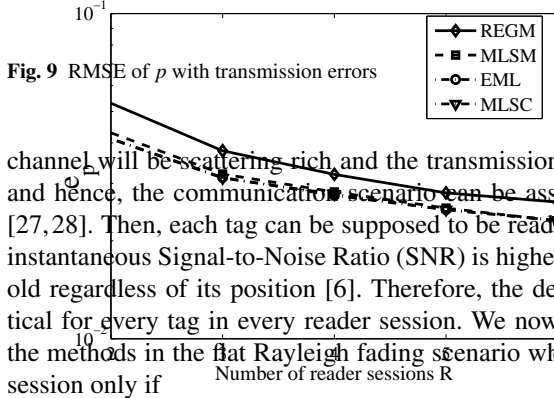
$10^{-1}$

Fig. 9 RMSE of $p$ with transmission errors

REGM
MLSM
EML
MLSC

channel will be scattering rich and the transmission and hence, the communication scenario can be ass [27,28]. Then, each tag can be supposed to be read instantaneous Signal-to-Noise Ratio (SNR) is highe old regardless of its position [6]. Therefore, the de tical for every tag in every reader session. We now the methods in the flat Rayleigh fading scenario wh session only if

e

$10^{-2}$

2 4 6

Number of reader sessions R